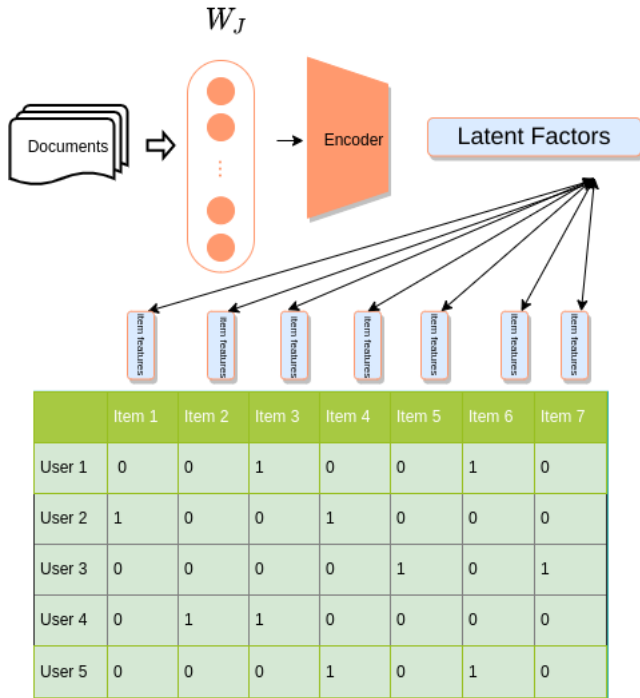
$W_J$

Documents

⋮

Encoder

Latent Factors

Item features

Item features

Item features

Item features

Item features

Item features

Item features

|  | Item 1 | Item 2 | Item 3 | Item 4 | Item 5 | Item 6 | Item 7 |
|---|---|---|---|---|---|---|---|
| User 1 | 0 | 0 | 1 | 0 | 0 | 1 | 0 |
| User 2 | 1 | 0 | 0 | 1 | 0 | 0 | 0 |
| User 3 | 0 | 0 | 0 | 0 | 1 | 0 | 1 |
| User 4 | 0 | 1 | 1 | 0 | 0 | 0 | 0 |
| User 5 | 0 | 0 | 0 | 1 | 0 | 1 | 0 |